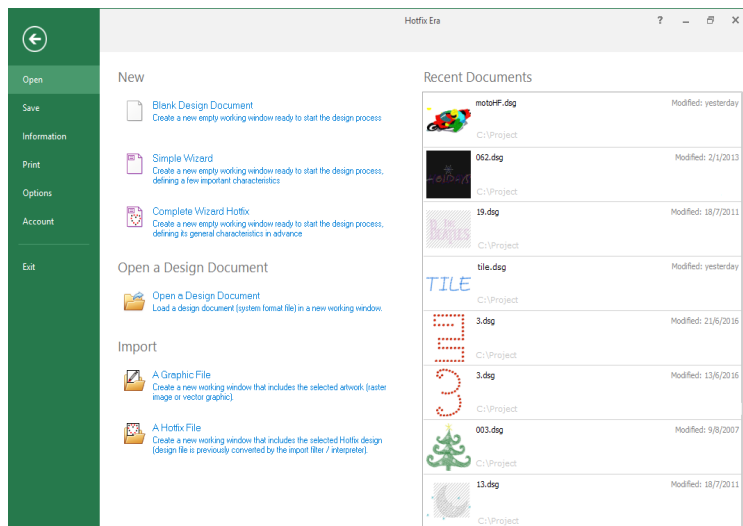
Hotfix Era

? – ⧉ ✕

Open
Save
Information
Print
Options
Account
Exit

New

Blank Design Document
Create a new empty working window ready to start the design process

Simple Wizard
Create a new empty working window ready to start the design process, defining a few important characteristics

Complete Wizard Hotfix
Create a new empty working window ready to start the design process, defining its general characteristics in advance

Open a Design Document

Open a Design Document
Load a design document (system format file) in a new working window.

Import

A Graphic File
Create a new working window that includes the selected artwork (raster image or vector graphic).

A Hotfix File
Create a new working window that includes the selected Hotfix design (design file is previously converted by the import filter / interpreter).

Recent Documents

motoHF.dsg Modified: yesterday
C:\Project

062.dsg Modified: 2/1/2013
C:\Project

19.dsg Modified: 18/7/2011
C:\Project

TILE
tile.dsg Modified: yesterday
C:\Project

3.dsg Modified: 21/6/2016
C:\Project

3.dsg Modified: 13/6/2016
C:\Project

003.dsg Modified: 9/8/2007
C:\Project

13.dsg Modified: 18/7/2011
C:\Project